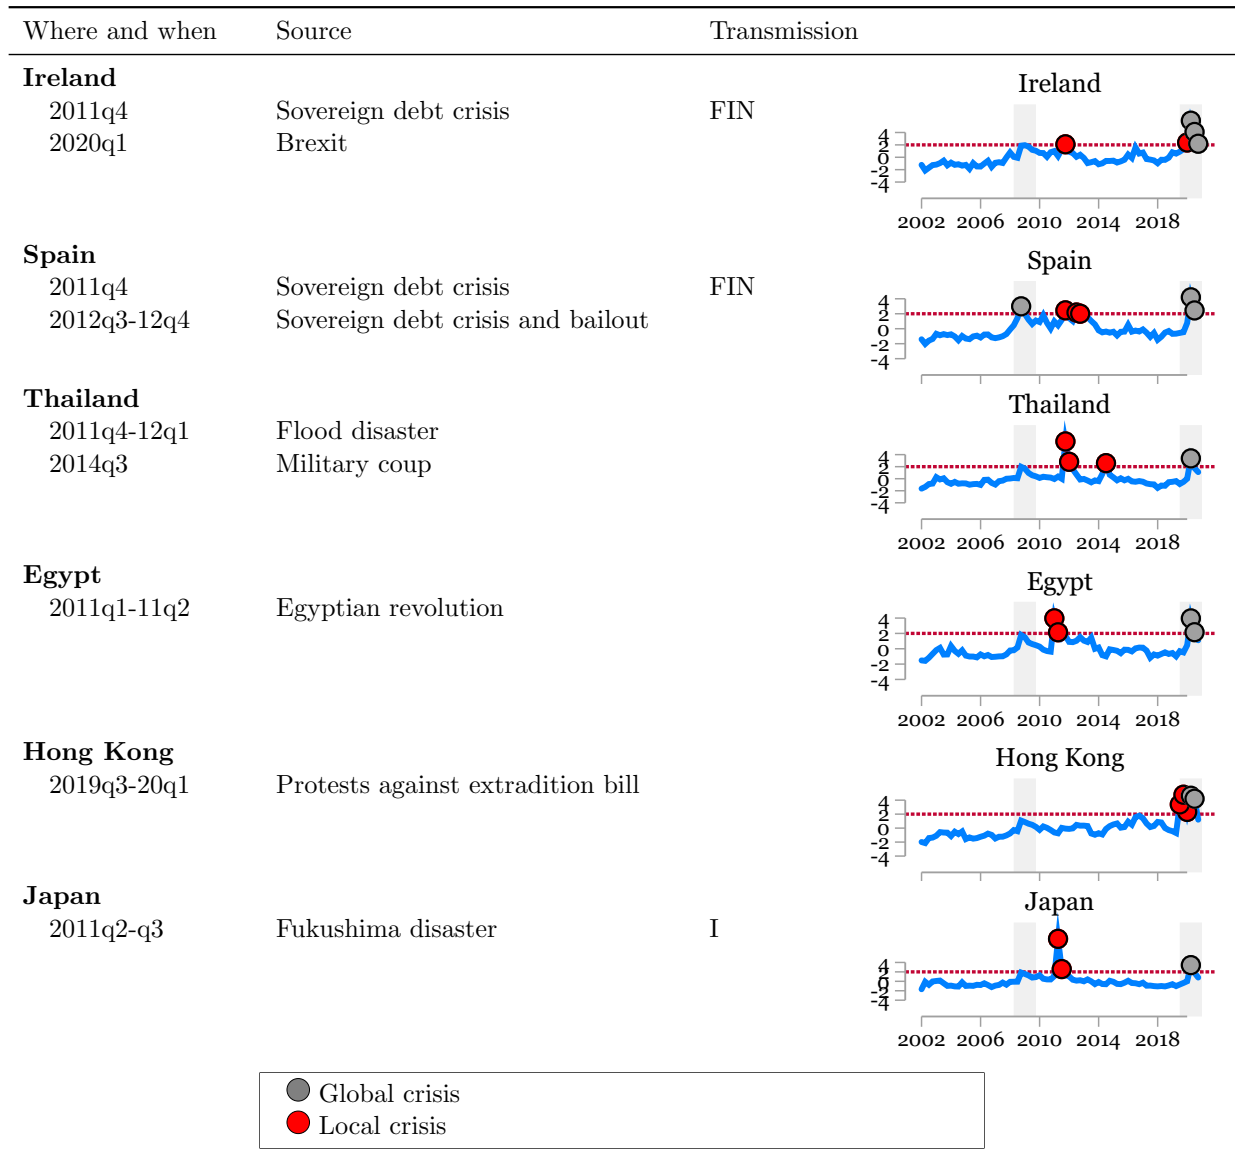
| Where and when | Source | Transmission |
|---|---|---|
| **Ireland** | | |
| 2011q4 | Sovereign debt crisis | FIN |
| 2020q1 | Brexit | |
| **Spain** | | |
| 2011q4 | Sovereign debt crisis | FIN |
| 2012q3-12q4 | Sovereign debt crisis and bailout | |
| **Thailand** | | |
| 2011q4-12q1 | Flood disaster | |
| 2014q3 | Military coup | |
| **Egypt** | | |
| 2011q1-11q2 | Egyptian revolution | |
| **Hong Kong** | | |
| 2019q3-20q1 | Protests against extradition bill | |
| **Japan** | | |
| 2011q2-q3 | Fukushima disaster | I |

Ireland
4 2 0 -2 -4
2002 2006 2010 2014 2018

Spain
4 2 0 -2 -4

Thailand
4 2 0 -2 -4
2002 2006 2010 2014 2018

Egypt
4 2 0 -2 -4
2002 2006 2010 2014 2018

Hong Kong
4 2 0 -2 -4

Japan
4 2 0 -2 -4
2002 2006 2010 2014 2018

Global crisis
Local crisis